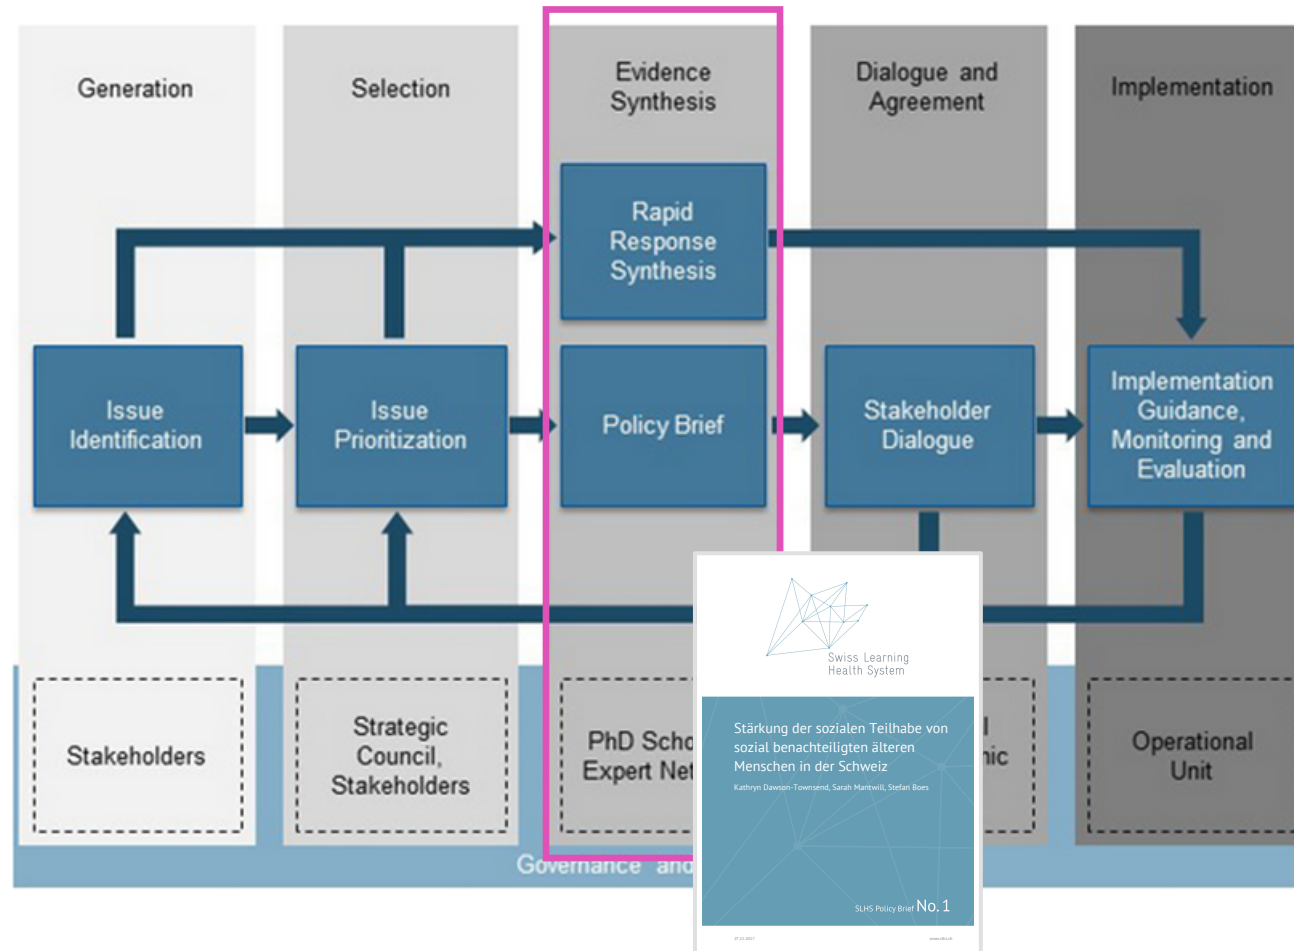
Generation

Selection

Evidence Synthesis

Dialogue and Agreement

Implementation

Rapid Response Synthesis

Issue Identification

Issue Prioritization

Policy Brief

Stakeholder Dialogue

Implementation Guidance, Monitoring and Evaluation

Stakeholders

Strategic Council, Stakeholders

PhD Scho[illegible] Expert Net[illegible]

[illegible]l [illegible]nic

Operational Unit

Governance and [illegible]

Swiss Learning Health System

Stärkung der sozialen Teilhabe von sozial benachteiligten älteren Menschen in der Schweiz

Kathryn Dawson-Townsend, Sarah Mantwill, Stefan Boes

SLHS Policy Brief No. 1

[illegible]

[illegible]